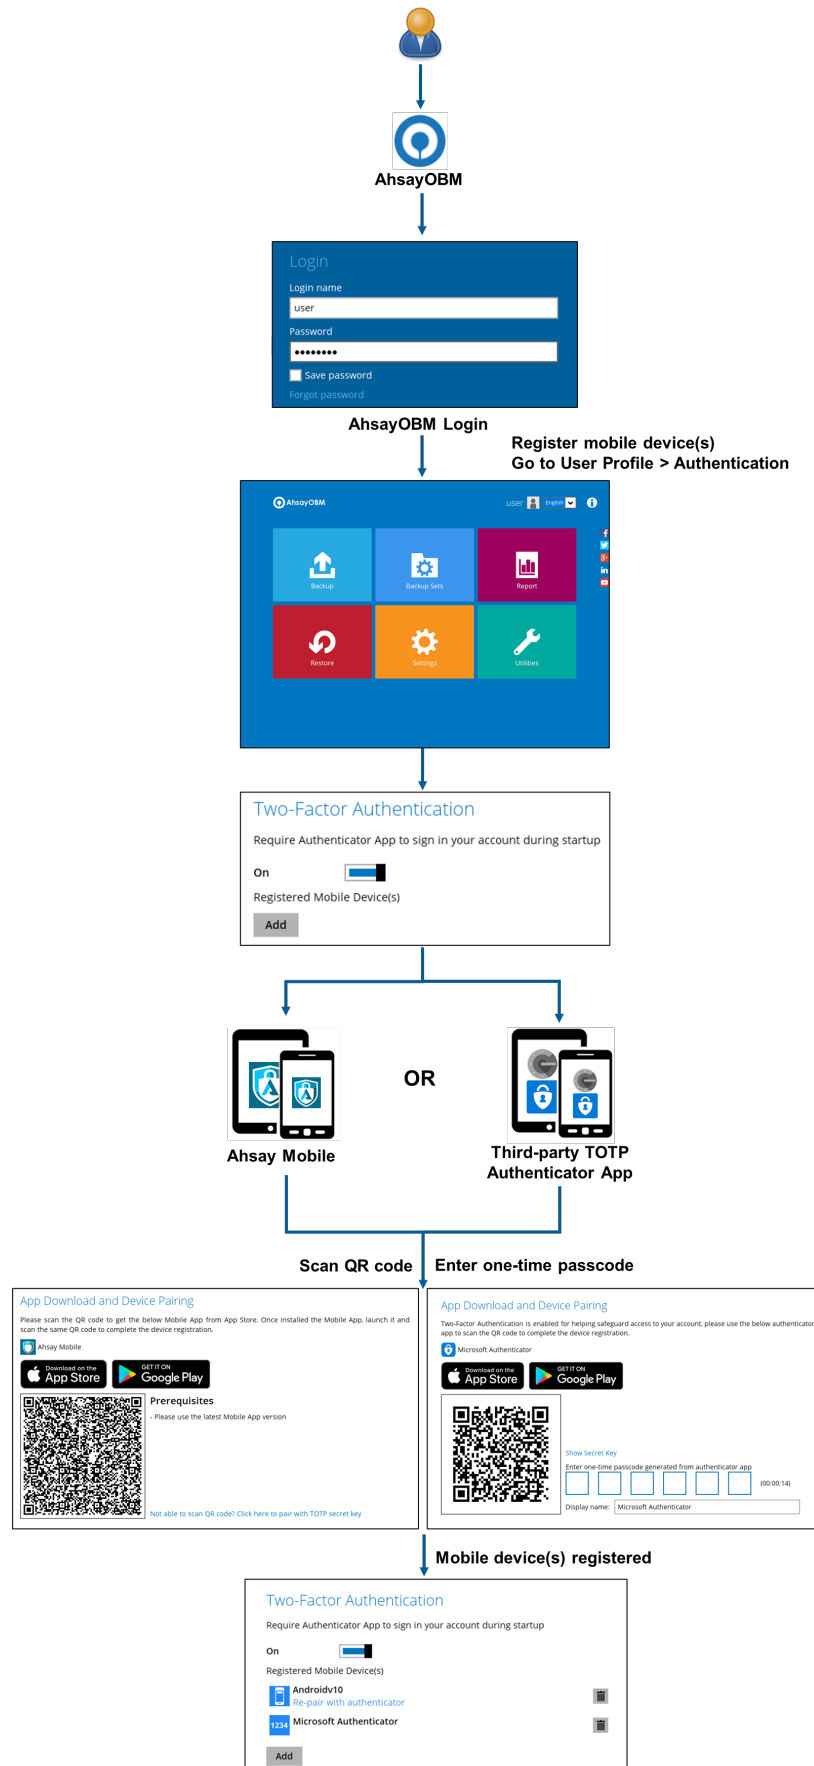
AhsayOBM

Login

Login name

user

Password

••••••••

Save password

Forgot password

AhsayOBM Login

Register mobile device(s)
Go to User Profile > Authentication

AhsayOBM

user English

Backup

Backup Sets

Report

Restore

Settings

Utilities

Two-Factor Authentication

Require Authenticator App to sign in your account during startup

On

Registered Mobile Device(s)

Add

OR

Ahsay Mobile

Third-party TOTP Authenticator App

Scan QR code

Enter one-time passcode

App Download and Device Pairing

Please scan the QR code to get the below Mobile App from App Store. Once installed the Mobile App, launch it and scan the same QR code to complete the device registration.

Ahsay Mobile

Download on the App Store

GET IT ON Google Play

Prerequisites

- Please use the latest Mobile App version

Not able to scan QR code? Click here to pair with TOTP secret key

App Download and Device Pairing

Two-Factor Authentication is enabled for helping safeguard access to your account, please use the below authenticator app to scan the QR code to complete the device registration.

Microsoft Authenticator

Download on the App Store

GET IT ON Google Play

Show Secret Key

Enter one-time passcode generated from authenticator app

(00:00:14)

Display name: Microsoft Authenticator

Mobile device(s) registered

Two-Factor Authentication

Require Authenticator App to sign in your account during startup

On

Registered Mobile Device(s)

Androidv10

Re-pair with authenticator

1234 Microsoft Authenticator

Add